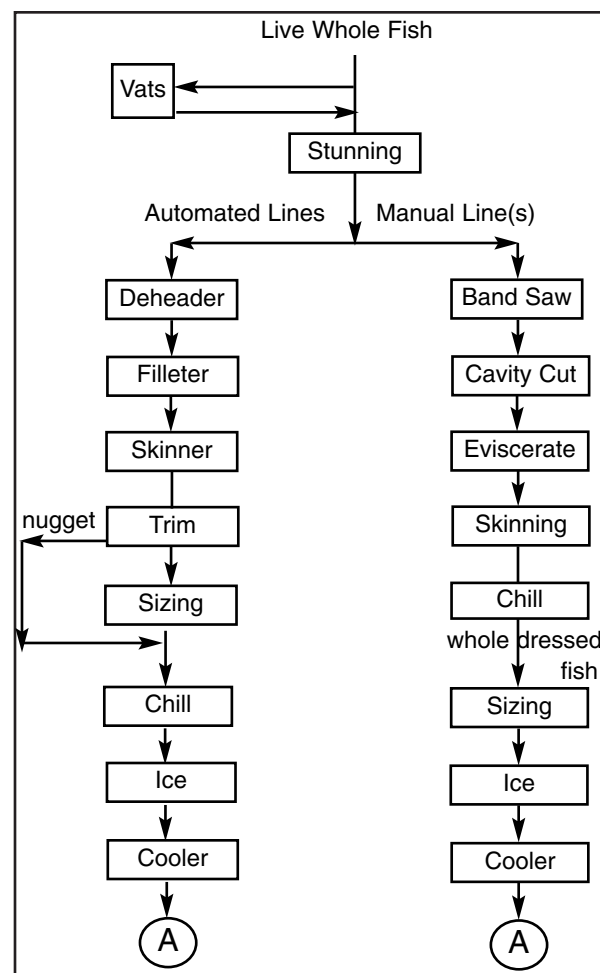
Live Whole Fish

Vats

Stunning

Automated Lines

Manual Line(s)

Deheader

Filleter

Skinner

nugget

Trim

Sizing

Chill

Ice

Cooler

A

Band Saw

Cavity Cut

Eviscerate

Skinning

Chill

whole dressed fish

Sizing

Ice

Cooler

A